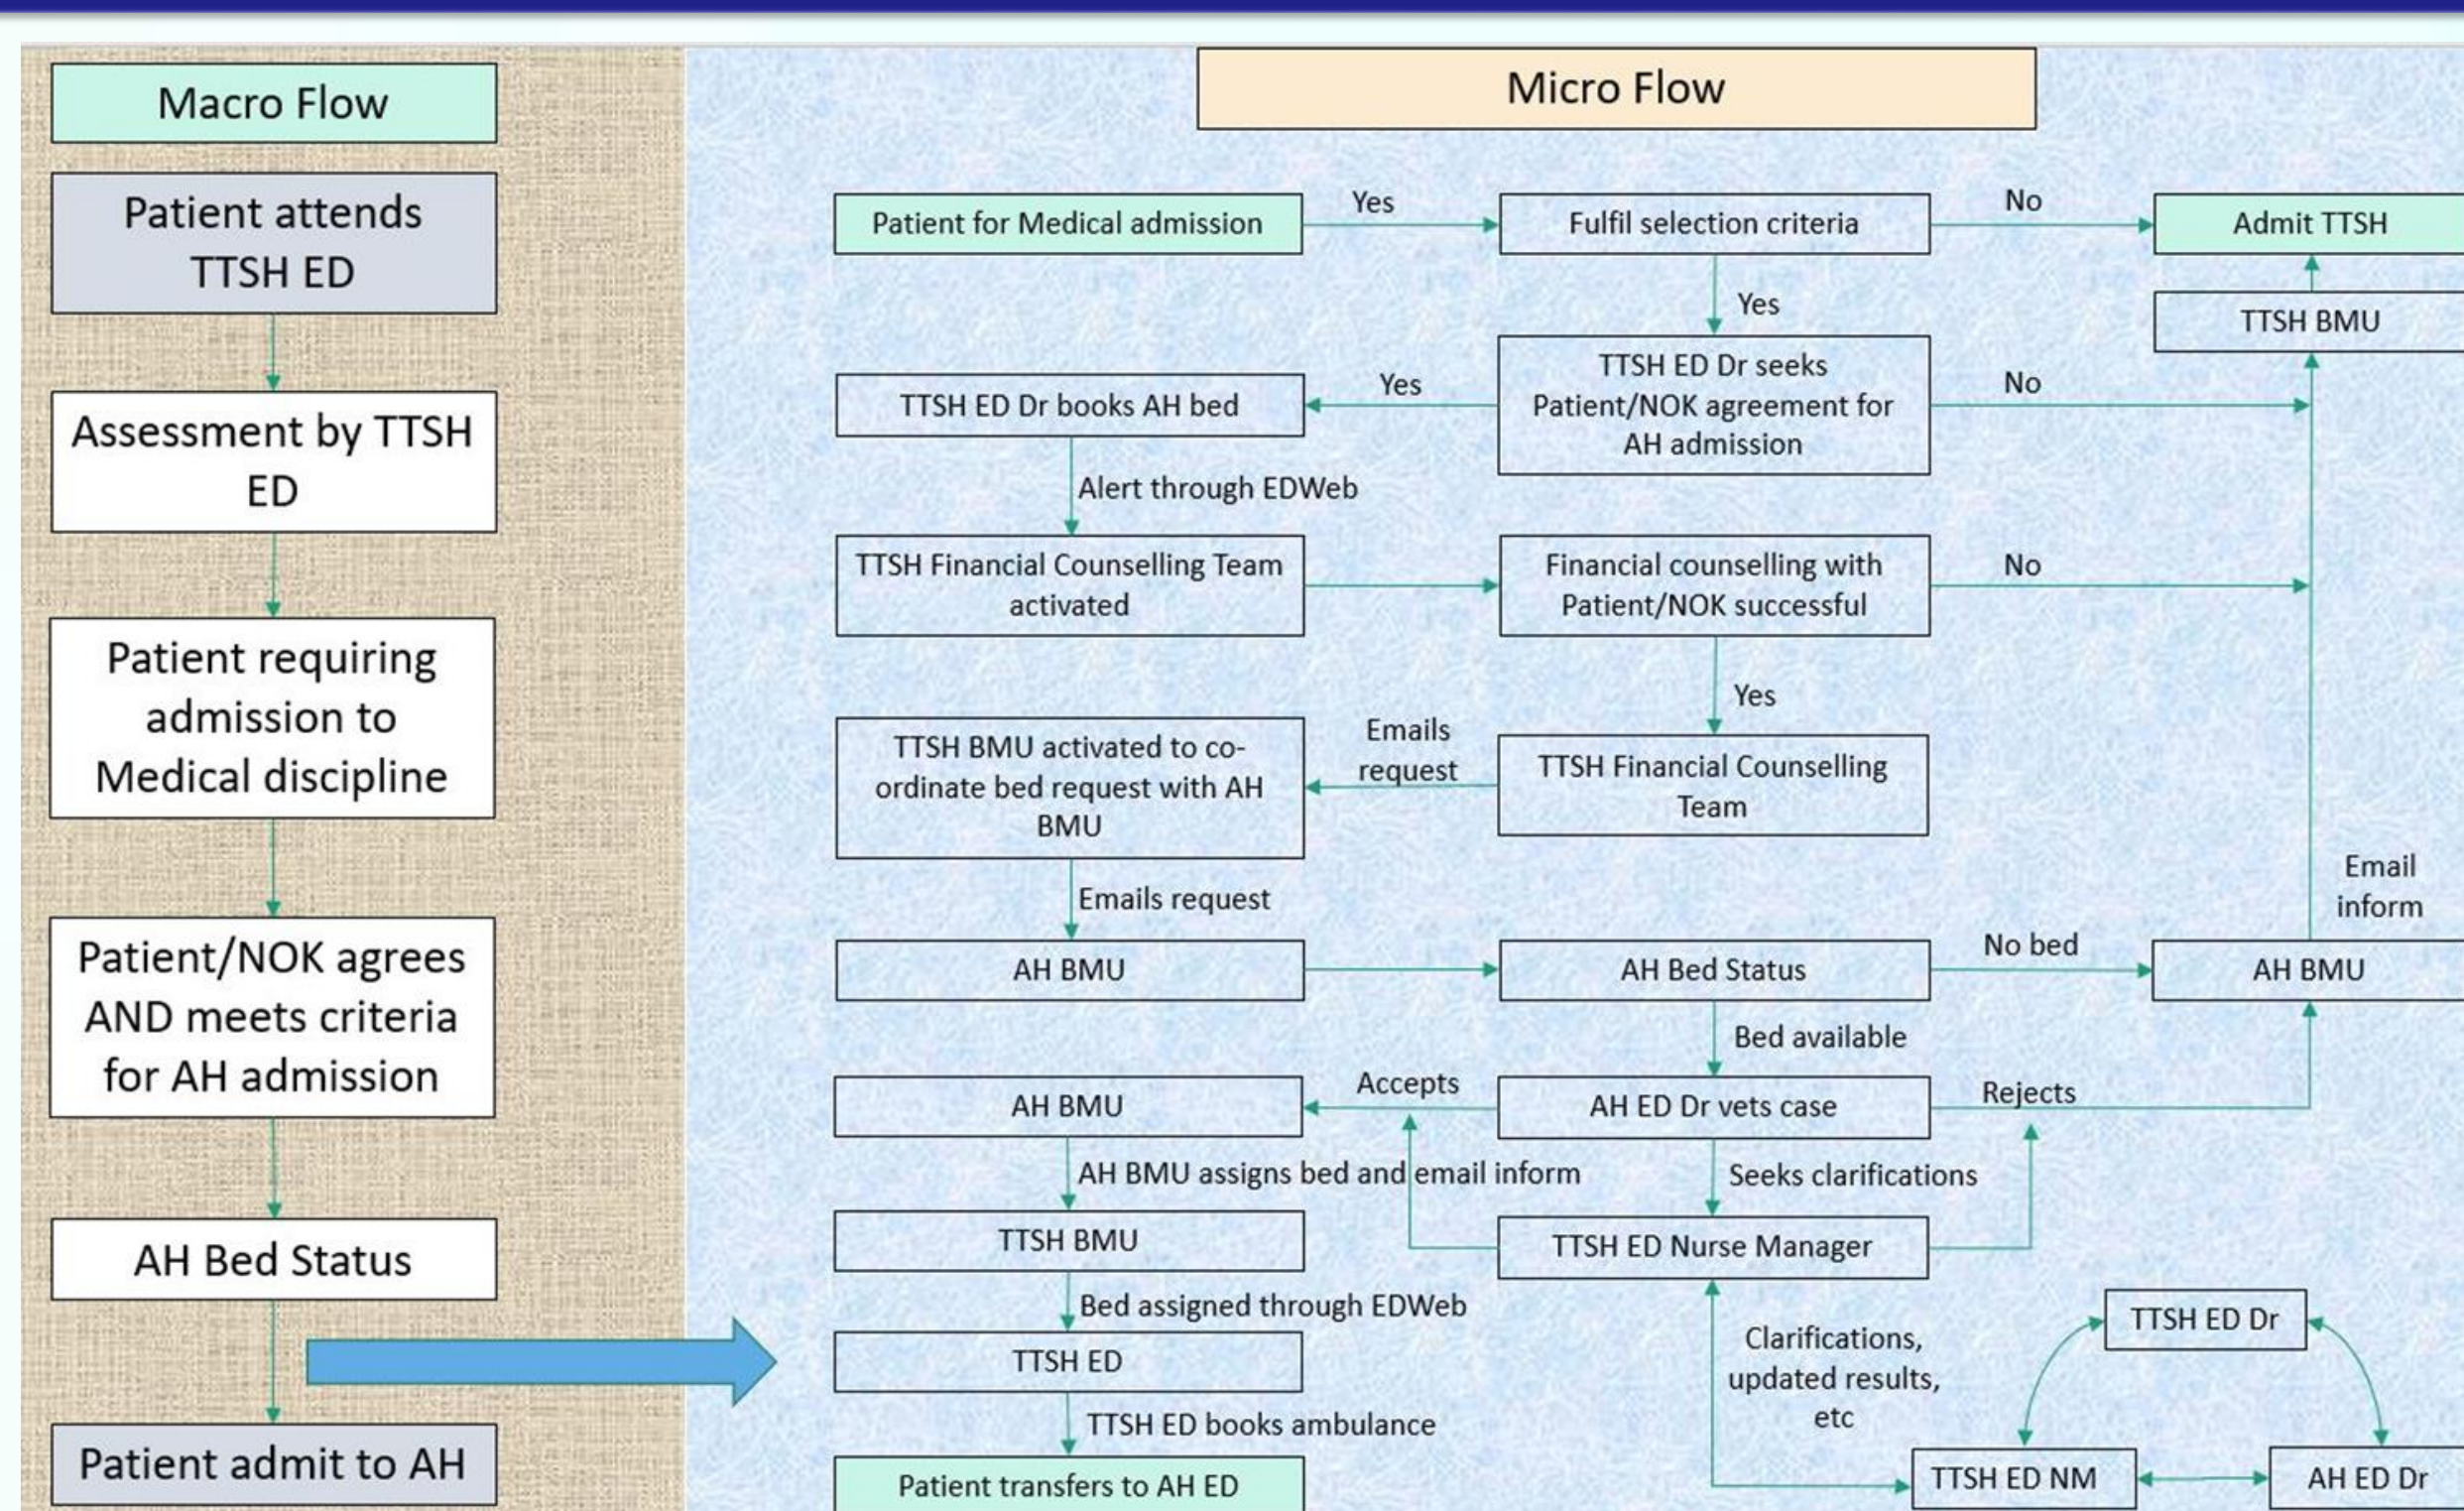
Macro Flow

Patient attends TTSH ED

Assessment by TTSH ED

Patient requiring admission to Medical discipline

Patient/NOK agrees AND meets criteria for AH admission

AH Bed Status

Patient admit to AH

Micro Flow

Patient for Medical admission

Yes

Fulfil selection criteria

No

Admit TTSH

Yes

TTSH BMU

TTSH ED Dr books AH bed

Yes

TTSH ED Dr seeks Patient/NOK agreement for AH admission

No

Alert through EDWeb

TTSH Financial Counselling Team activated

Financial counselling with Patient/NOK successful

No

Yes

TTSH BMU activated to co-ordinate bed request with AH BMU

Emails request

TTSH Financial Counselling Team

Email inform

Emails request

AH BMU

AH Bed Status

No bed

AH BMU

Bed available

AH BMU

Accepts

AH ED Dr vets case

Rejects

AH BMU assigns bed and email inform

Seeks clarifications

TTSH BMU

TTSH ED Nurse Manager

Bed assigned through EDWeb

TTSH ED Dr

TTSH ED

Clarifications, updated results, etc

TTSH ED books ambulance

Patient transfers to AH ED

TTSH ED NM

AH ED Dr